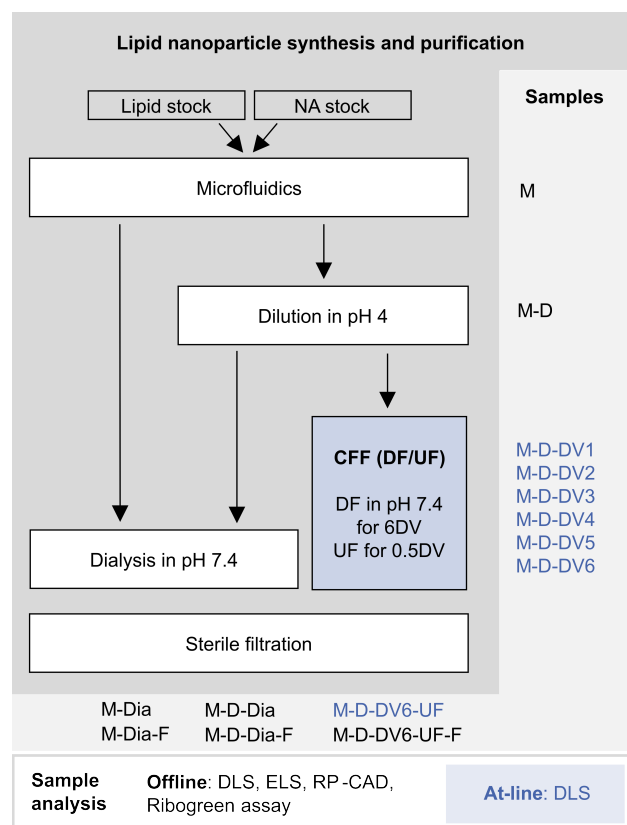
Lipid nanoparticle synthesis and purification

Samples

Lipid stock

NA stock

Microfluidics

M

Dilution in pH 4

M-D

CFF (DF/UF)

DF in pH 7.4 for 6DV
UF for 0.5DV

M-D-DV1
M-D-DV2
M-D-DV3
M-D-DV4
M-D-DV5
M-D-DV6

Dialysis in pH 7.4

Sterile filtration

M-Dia
M-Dia-F

M-D-Dia
M-D-Dia-F

M-D-DV6-UF
M-D-DV6-UF-F

Sample analysis

Offline: DLS, ELS, RP-CAD, Ribogreen assay

At-line: DLS